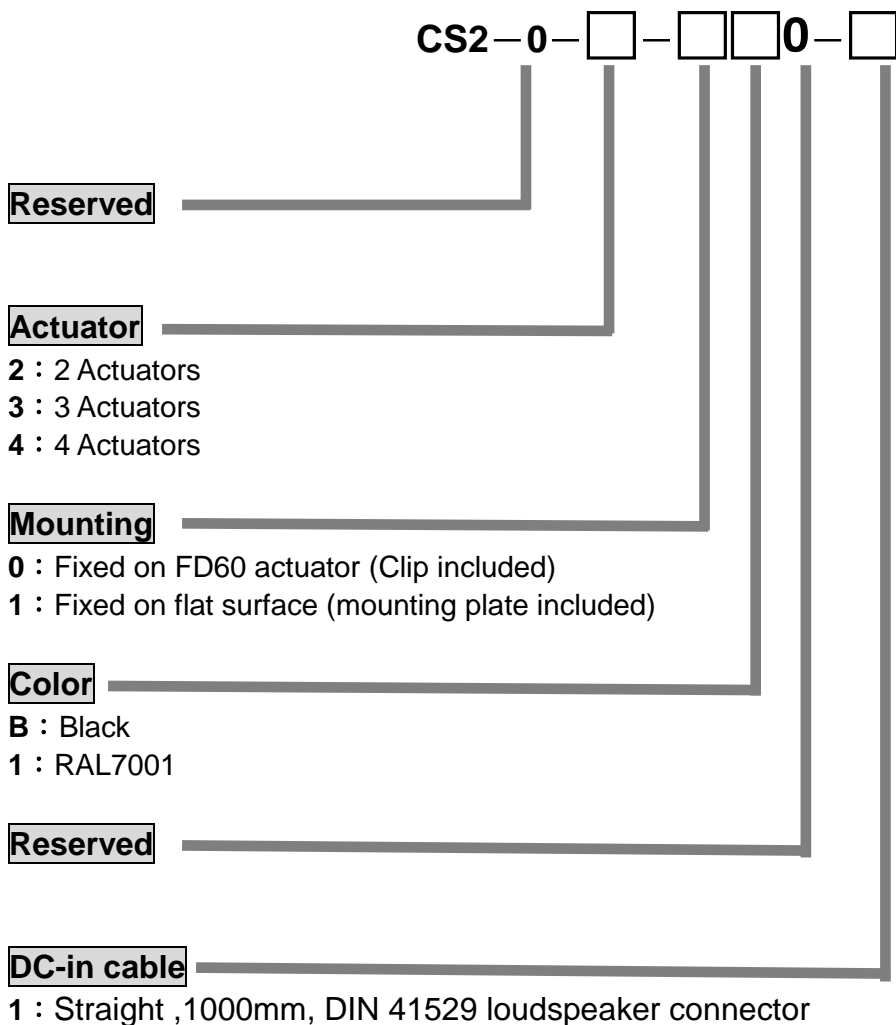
CS2 – 0 – ☐ – ☐☐0 – ☐

Reserved

Actuator
2：2 Actuators
3：3 Actuators
4：4 Actuators

Mounting
0：Fixed on FD60 actuator (Clip included)
1：Fixed on flat surface (mounting plate included)

Color
B：Black
1：RAL7001

Reserved

DC-in cable
1：Straight ,1000mm, DIN 41529 loudspeaker connector